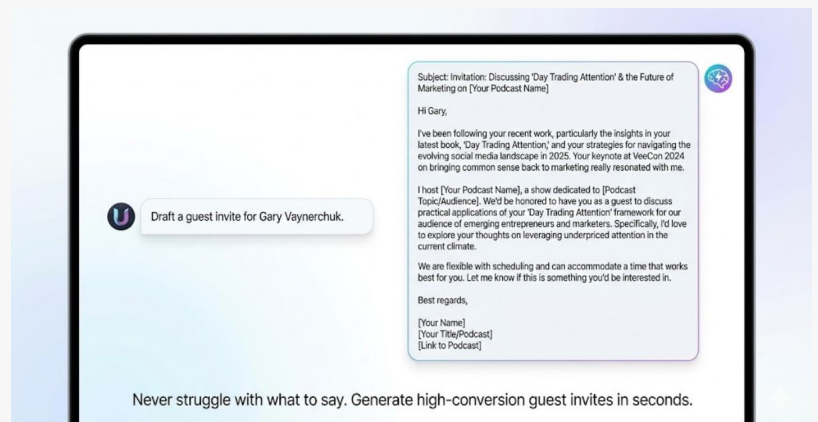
Draft a guest invite for Gary Vaynerchuk.

Subject: Invitation: Discussing 'Day Trading Attention' & the Future of Marketing on [Your Podcast Name]

Hi Gary,

I've been following your recent work, particularly the insights in your latest book, 'Day Trading Attention,' and your strategies for navigating the evolving social media landscape in 2025. Your keynote at VeeCon 2024 on bringing common sense back to marketing really resonated with me.

I host [Your Podcast Name], a show dedicated to [Podcast Topic/Audience]. We'd be honored to have you as a guest to discuss practical applications of your 'Day Trading Attention' framework for our audience of emerging entrepreneurs and marketers. Specifically, I'd love to explore your thoughts on leveraging underpriced attention in the current climate.

We are flexible with scheduling and can accommodate a time that works best for you. Let me know if this is something you'd be interested in.

Best regards,

[Your Name]
[Your Title/Podcast]
[Link to Podcast]

Never struggle with what to say. Generate high-conversion guest invites in seconds.